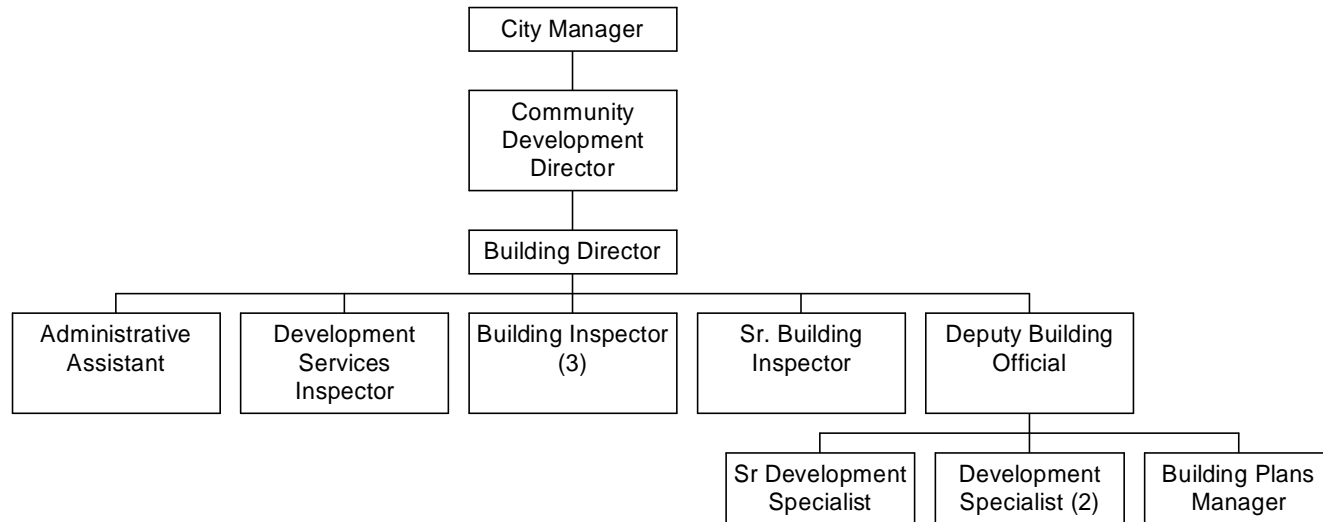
City Manager

Community Development Director

Building Director

Administrative Assistant

Development Services Inspector

Building Inspector (3)

Sr. Building Inspector

Deputy Building Official

Sr Development Specialist

Development Specialist (2)

Building Plans Manager